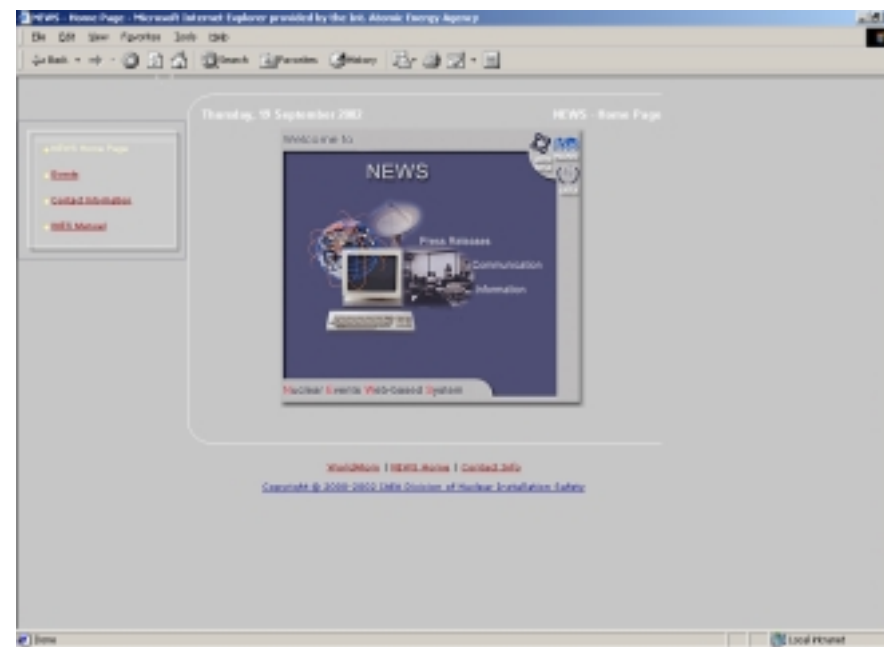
NEWS - Home Page - Microsoft Internet Explorer provided by the Int. Atomic Energy Agency

File Edit View Favorites Tools Help

Back Search Favorites History

Thursday, 19 September 2002

NEWS - Home Page

NEWS Home Page

Events

Contact Information

NEWS Manual

Welcome to

NEWS

Press Releases

Communication

Information

Nuclear Events Web-based System

WorldAtom | NEWS Home | Contact Info

Copyright © 2000-2002 IAEA Division of Nuclear Installation Safety

Done

Local intranet